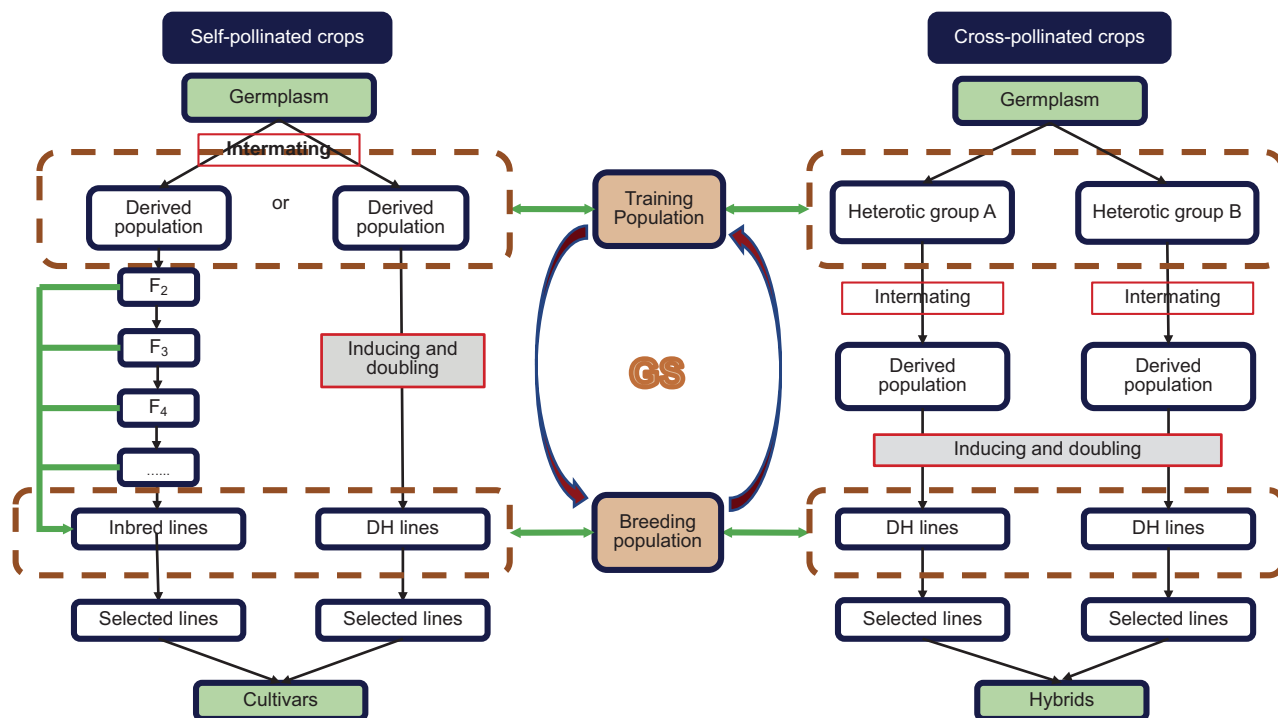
Self-pollinated crops

Germplasm

Intermating

Derived population

or

Derived population

$F_2$

$F_3$

$F_4$

......

Inducing and doubling

Inbred lines

DH lines

Selected lines

Selected lines

Cultivars

Training Population

GS

Breeding population

Cross-pollinated crops

Germplasm

Heterotic group A

Heterotic group B

Intermating

Intermating

Derived population

Derived population

Inducing and doubling

DH lines

DH lines

Selected lines

Selected lines

Hybrids